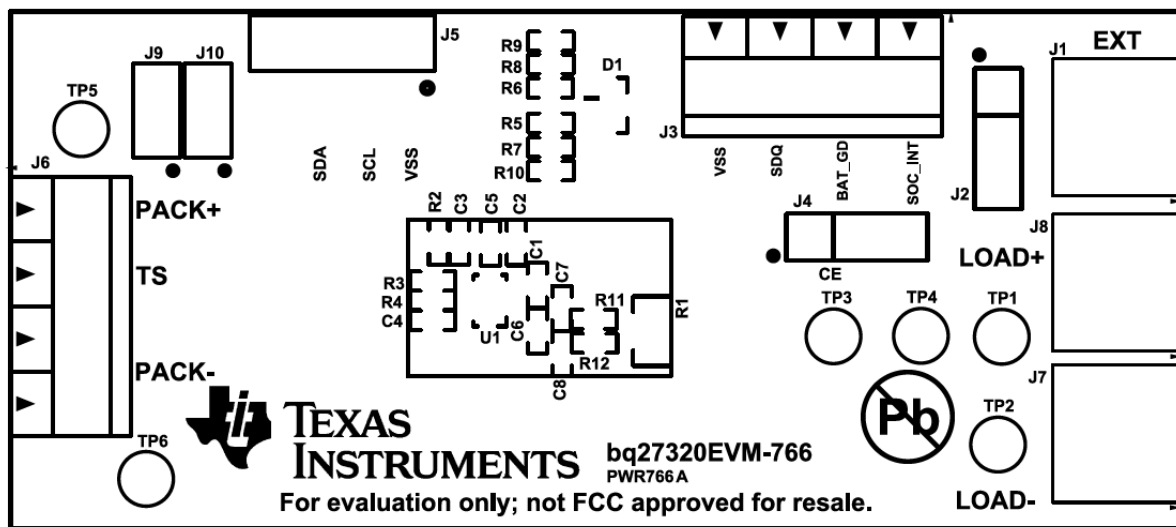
J9 J10
TP5
J6
PACK+
TS
PACK-
TP6
J5
SDA
SCL
VSS
R9
R8
R6
D1
R5
R7
R10
R2 C3 C5 C2
C1
R3
R4
C4
C7
U1
C6
R11
R1
R12
C8
J3
VSS
SDQ
BAT_GD
SOC_INT
J4
CE
J1
EXT
J2
J8
LOAD+
TP3
TP4
TP1
J7
TP2
Pb
TEXAS INSTRUMENTS
bq27320EVM-766
PWR766A
For evaluation only; not FCC approved for resale.
LOAD-